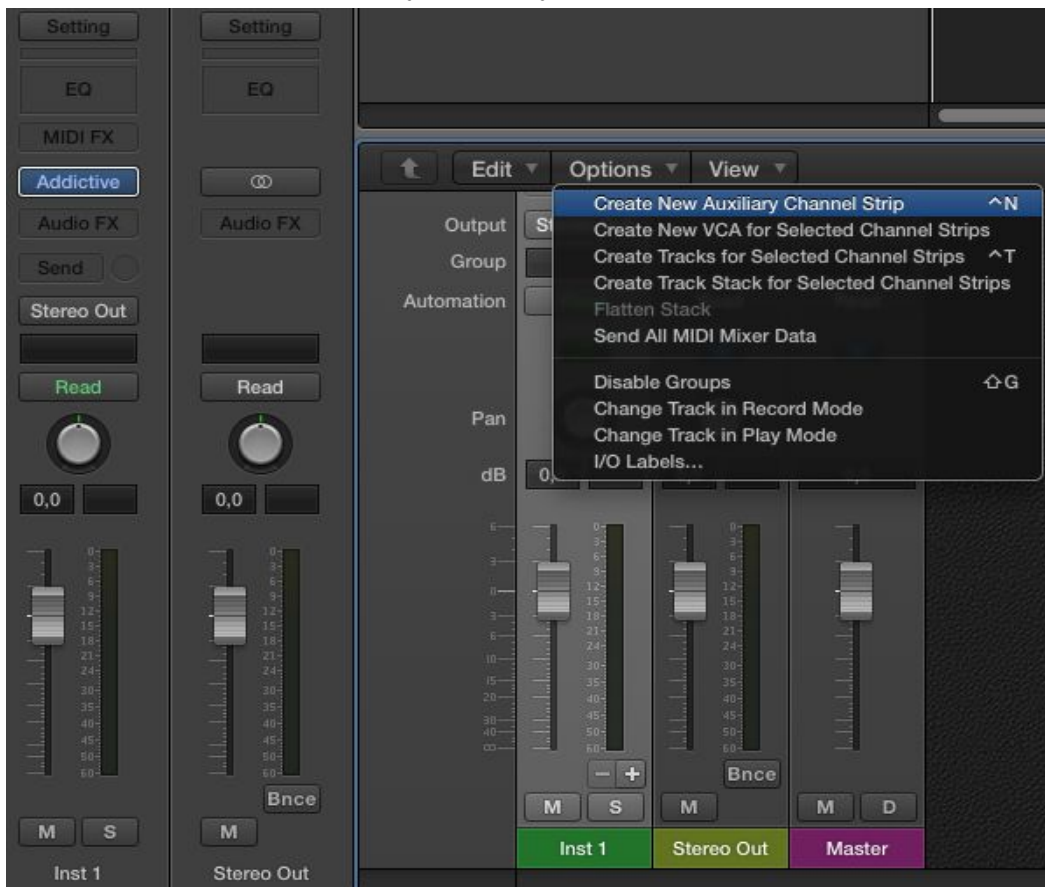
Setting
EQ
MIDI FX
Addictive
Audio FX
Send
Stereo Out
Read
0,0
M S
Inst 1

Setting
EQ
Audio FX
Read
0,0
Bnce
M
Stereo Out

Edit ▾ Options ▾ View ▾

Output St
Group
Automation
Pan
dB 0,

Create New Auxiliary Channel Strip ^N
Create New VCA for Selected Channel Strips
Create Tracks for Selected Channel Strips ^T
Create Track Stack for Selected Channel Strips
Flatten Stack
Send All MIDI Mixer Data

Disable Groups ⇧G
Change Track in Record Mode
Change Track in Play Mode
I/O Labels...

− +
M S
Inst 1

Bnce
M
Stereo Out

M D
Master